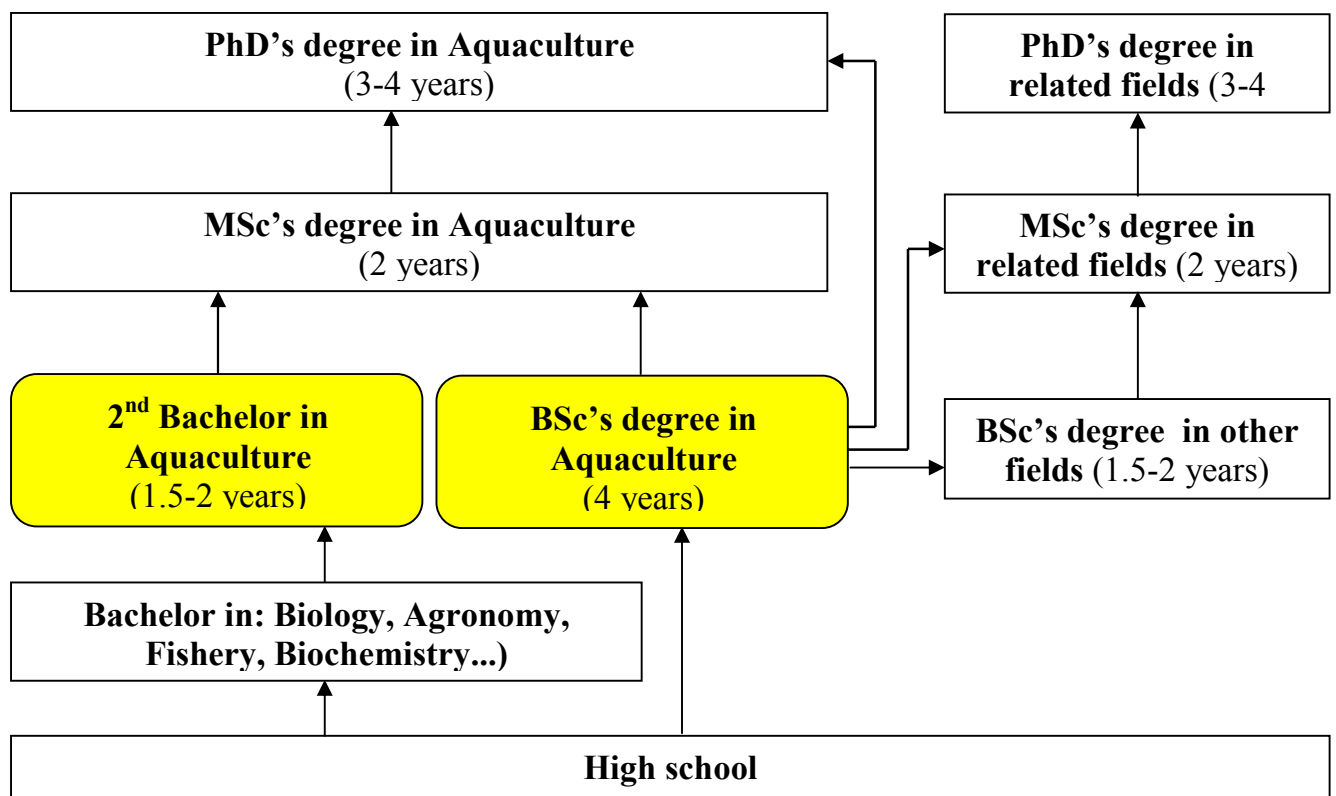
PhD's degree in Aquaculture (3-4 years)

PhD's degree in related fields (3-4

MSc's degree in Aquaculture (2 years)

MSc's degree in related fields (2 years)

2$^{nd}$ Bachelor in Aquaculture (1.5-2 years)

BSc's degree in Aquaculture (4 years)

BSc's degree in other fields (1.5-2 years)

Bachelor in: Biology, Agronomy, Fishery, Biochemistry...)

High school